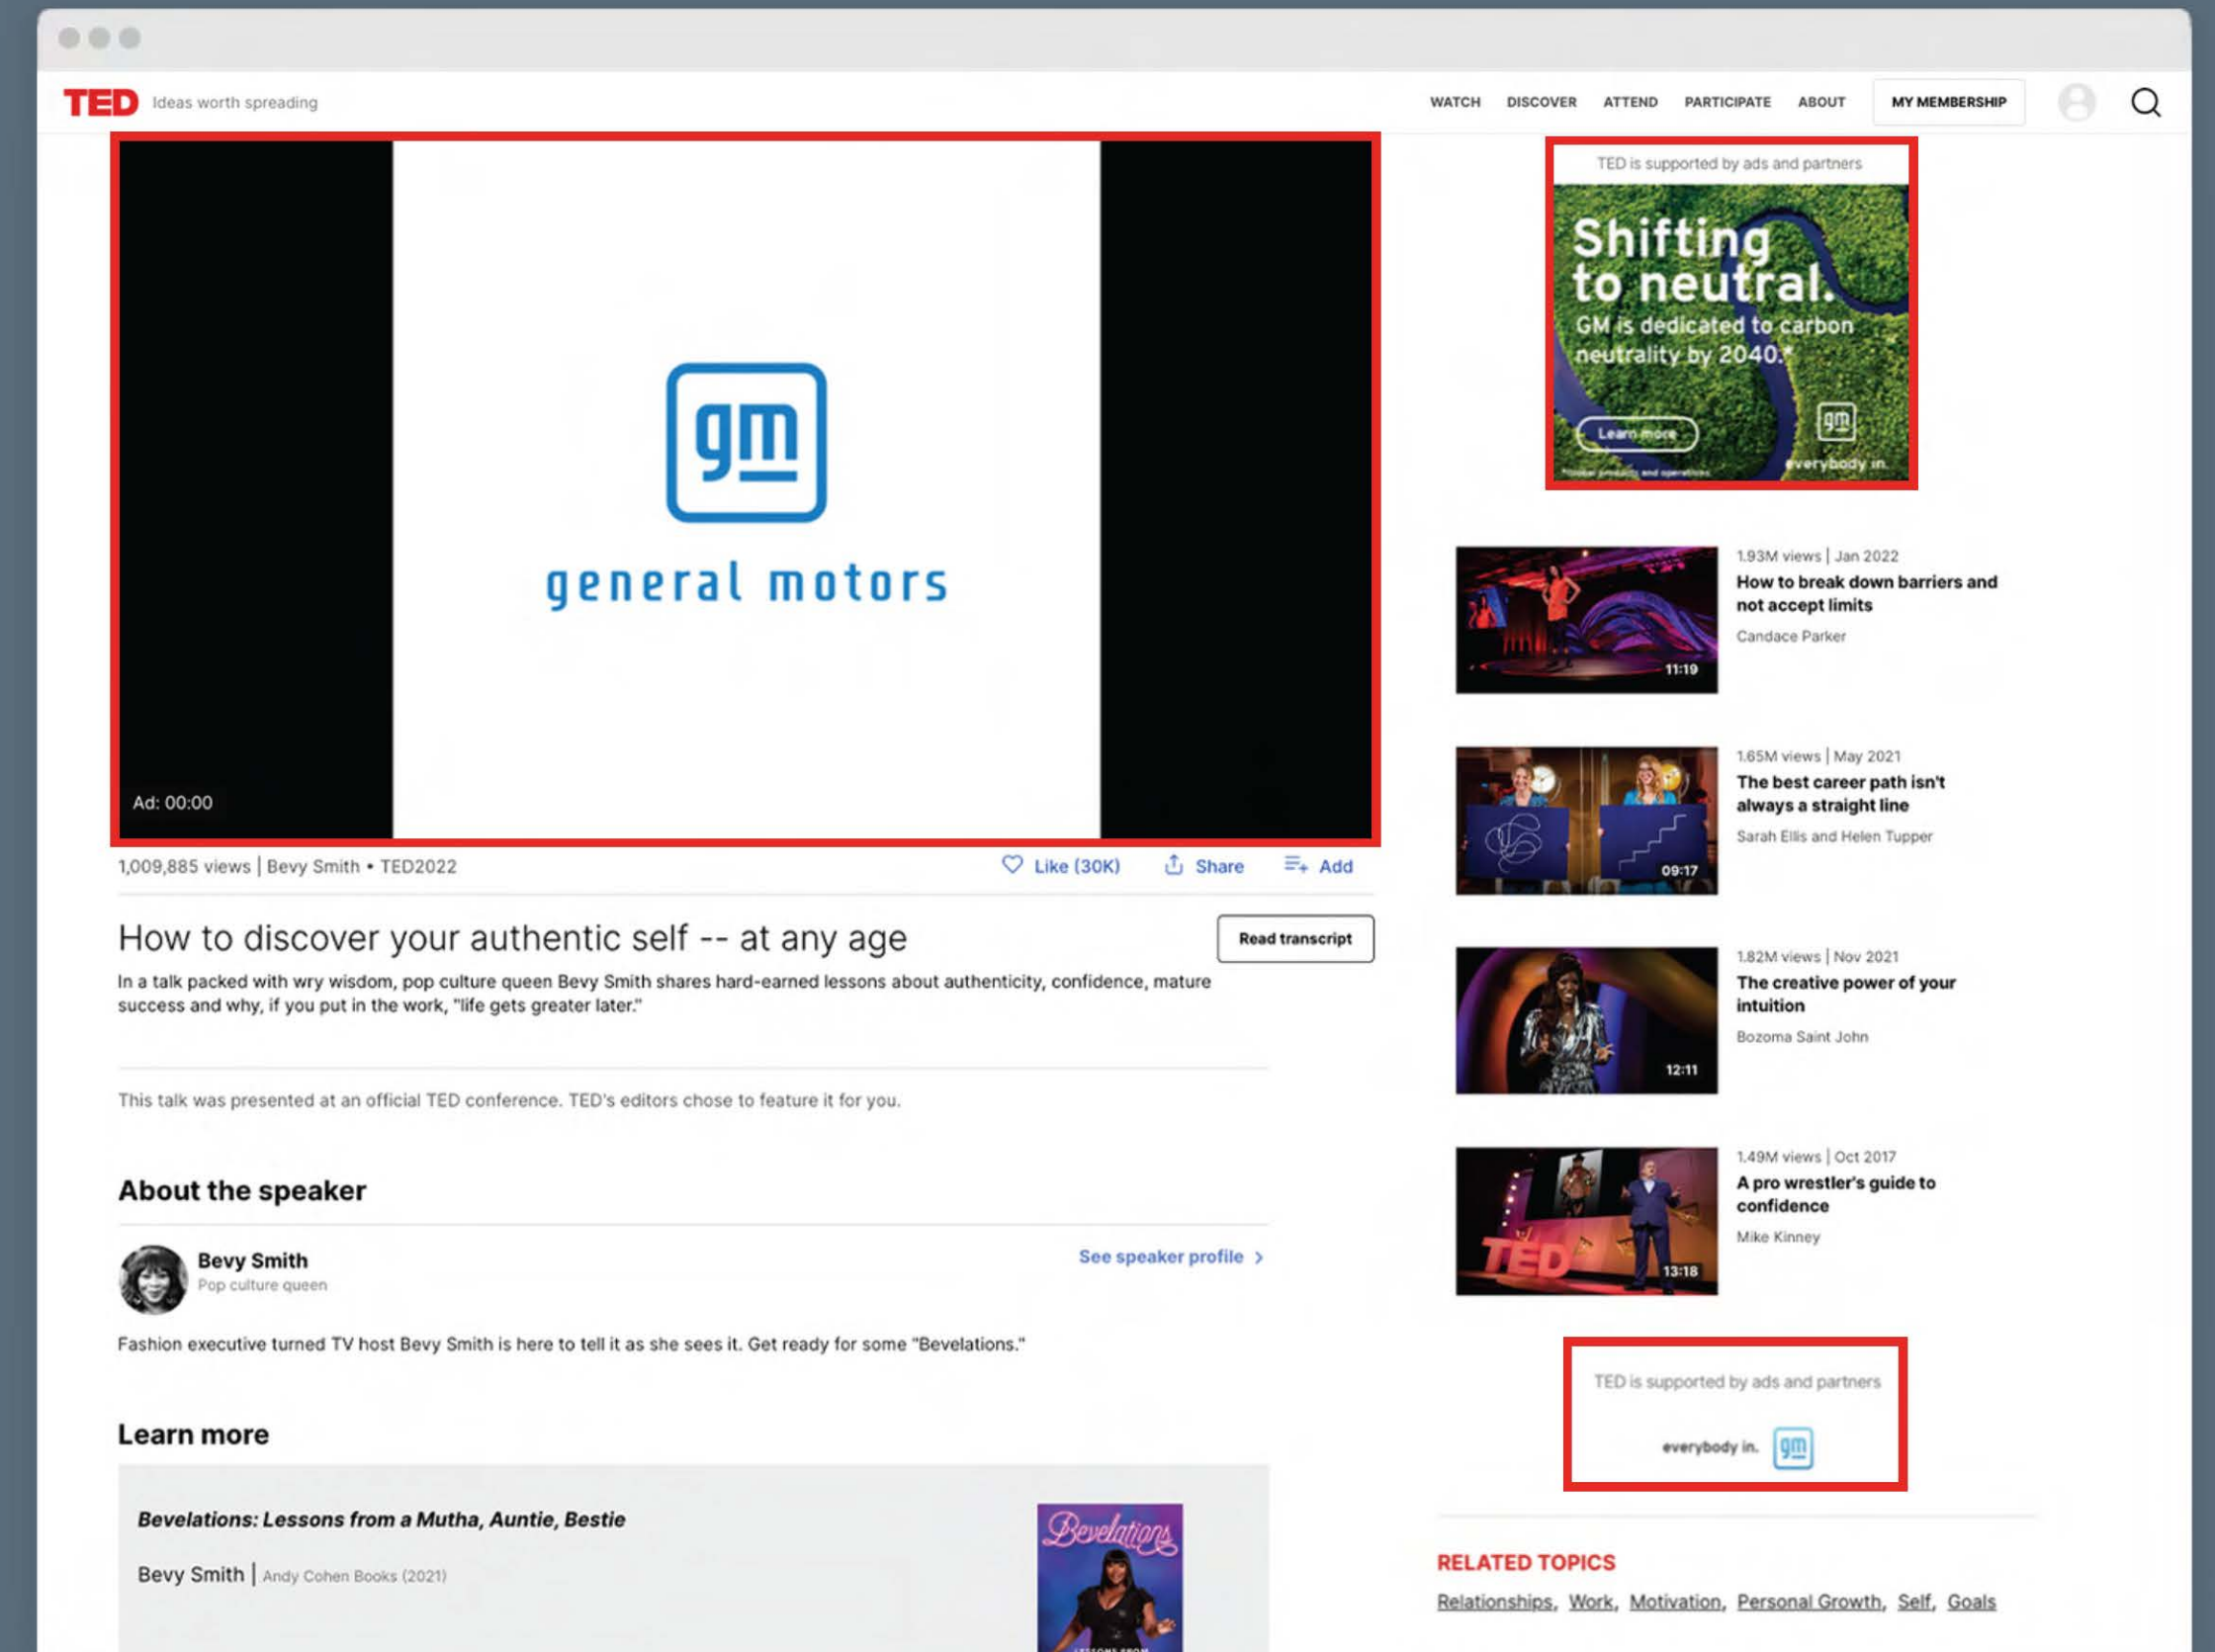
TED Ideas worth spreading

WATCH DISCOVER ATTEND PARTICIPATE ABOUT MY MEMBERSHIP

gm
general motors

Ad: 00:00

1,009,885 views | Bevy Smith • TED2022

Like (30K) Share Add

How to discover your authentic self -- at any age

Read transcript

In a talk packed with wry wisdom, pop culture queen Bevy Smith shares hard-earned lessons about authenticity, confidence, mature success and why, if you put in the work, "life gets greater later."

This talk was presented at an official TED conference. TED's editors chose to feature it for you.

About the speaker

Bevy Smith
Pop culture queen

See speaker profile ›

Fashion executive turned TV host Bevy Smith is here to tell it as she sees it. Get ready for some "Bevelations."

Learn more

Bevelations: Lessons from a Mutha, Auntie, Bestie

Bevy Smith | Andy Cohen Books (2021)

Bevelations

TED is supported by ads and partners

Shifting to neutral.

GM is dedicated to carbon neutrality by 2040.*

Learn more

gm

everybody in.

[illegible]

1.93M views | Jan 2022
How to break down barriers and not accept limits
Candace Parker
11:19

1.65M views | May 2021
The best career path isn't always a straight line
Sarah Ellis and Helen Tupper
09:17

1.82M views | Nov 2021
The creative power of your intuition
Bozoma Saint John
12:11

1.49M views | Oct 2017
A pro wrestler's guide to confidence
Mike Kinney
13:18

TED is supported by ads and partners

everybody in. gm

RELATED TOPICS

Relationships, Work, Motivation, Personal Growth, Self, Goals